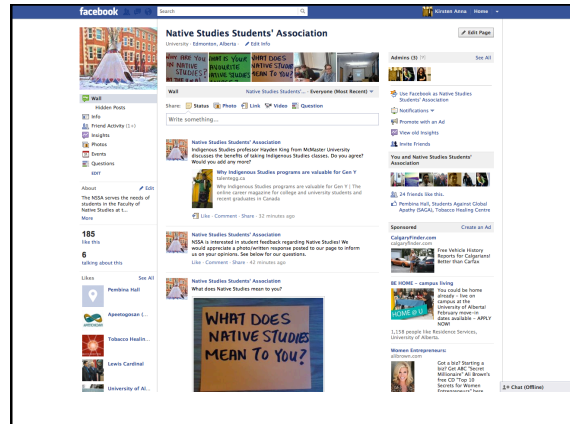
facebook

Search

Kirsten Anna Home

Native Studies Students' Association

University · Edmonton, Alberta · Edit Info

Edit Page

ARE YOU IN NATIVE STUDIES?

WHAT IS YOUR FAVOURITE NATIVE STUDIES

WHAT DOES NATIVE STUDIES MEAN TO YOU?

Wall

Hidden Posts

Info

Friend Activity

Insights

Photos

Events

Questions

EDIT

About

Edit

The NSSA serves the needs of students in the Faculty of Native Studies at t...

More

185

like this

6

talking about this

Likes

See All

Pembina Hall

Apeetogosan (...

Tobacco Healin...

Lewis Cardinal

University of Al...

Wall

Native Studies Students'... · Everyone (Most Recent)

Share: Status Photo Link Video Question

Write something...

Native Studies Students' Association

Indigenous Studies professor Hayden King from McMaster University discusses the benefits of taking Indigenous Studies classes. Do you agree? Would you add any more?

Why Indigenous Studies programs are valuable for Gen Y

talentegg.ca

Why Indigenous Studies programs are valuable for Gen Y | The online career magazine for college and university students and recent graduates in Canada

Like · Comment · Share · 32 minutes ago

Native Studies Students' Association

NSSA is interested in student feedback regarding Native Studies! We would appreciate a photo/written response posted to our page to inform us on your opinions. See below for our questions.

Like · Comment · Share · 43 minutes ago

Native Studies Students' Association

What does Native Studies mean to you?

WHAT DOES NATIVE STUDIES MEAN TO YOU?

Admins (3)

See All

Use Facebook as Native Studies Students' Association

Notifications

Promote with an Ad

View old Insights

Invite Friends

You and Native Studies Students' Association

24 friends like this.

Pembina Hall, Students Against Global Apathy (SAGA), Tobacco Healing Centre

Sponsored

Create an Ad

CalgaryFinder.com

calgaryfinder.com

Free Vehicle History Reports for Calgarians! Better than Carfax

BE HOME – campus living

You could be home already – live on campus at the University of Alberta! February move-in dates available – APPLY NOW!

1,158 people like Residence Services, University of Alberta.

Women Entrepreneurs

alibrown.com

Got a biz? Starting a biz? Get ABC "Secret Millionaire" Ali Brown's free CD "Top 10 Secrets for Women Entrepreneurs" here

Chat (Offline)